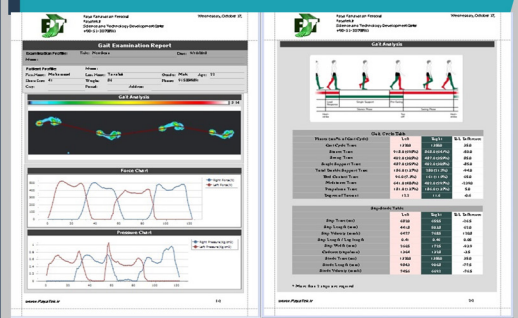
Faya Farzanegan Pars
Wednesday, October 27
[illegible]
Advanced Technology Development Center
+98-21-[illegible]

Gait Examination Report

Examination Profile: Date: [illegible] Doc: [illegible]

Patient Profile
First Name: Mohammad Last Name: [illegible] Gender: Male Age: 25
Shoe Size: 41 Weight: 80 Phone: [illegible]
Cast: Email: Address:

Gait Analysis

Force Chart

Right Force(%)
Left Force(%)

Pressure Chart

Right Pressure(kg/cm2)
Left Pressure(kg/cm2)

www.FayaTek.ir
1/2

Faya Farzanegan Pars
Wednesday, October 27
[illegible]
Advanced Technology Development Center
+98-21-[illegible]

Gait Analysis

Gait Cycle Table

| Phases and Sub-Phases(Cycle) | Left | Right | R/L Difference |
|---|---|---|---|
| Gait Cycle Time | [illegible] | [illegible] | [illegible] |
| Stance Time | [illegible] | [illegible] | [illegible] |
| Swing Time | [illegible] | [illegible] | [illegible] |
| Single Support Time | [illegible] | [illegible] | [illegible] |
| Total Double Support Time | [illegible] | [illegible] | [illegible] |
| Heel Contact Time | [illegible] | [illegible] | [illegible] |
| Midstance Time | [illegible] | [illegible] | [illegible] |
| Propulsive Time | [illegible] | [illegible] | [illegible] |
| Degree of Toe-out | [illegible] | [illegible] | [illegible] |

Step/Stride Table

| | Left | Right | R/L Difference |
|---|---|---|---|
| Step Time (sec) | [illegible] | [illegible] | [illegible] |
| Step Length (mm) | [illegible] | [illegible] | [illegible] |
| Step Velocity (mm/s) | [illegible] | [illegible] | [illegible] |
| Step Length / Leg Length | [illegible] | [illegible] | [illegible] |
| Step Width (mm) | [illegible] | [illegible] | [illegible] |
| Cadence (steps/min) | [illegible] | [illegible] | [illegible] |
| Stride Time (sec) | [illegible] | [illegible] | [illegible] |
| Stride Length (mm) | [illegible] | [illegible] | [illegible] |
| Stride Velocity (mm/s) | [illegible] | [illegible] | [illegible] |

* More than 3 steps are required

www.FayaTek.ir
2/2